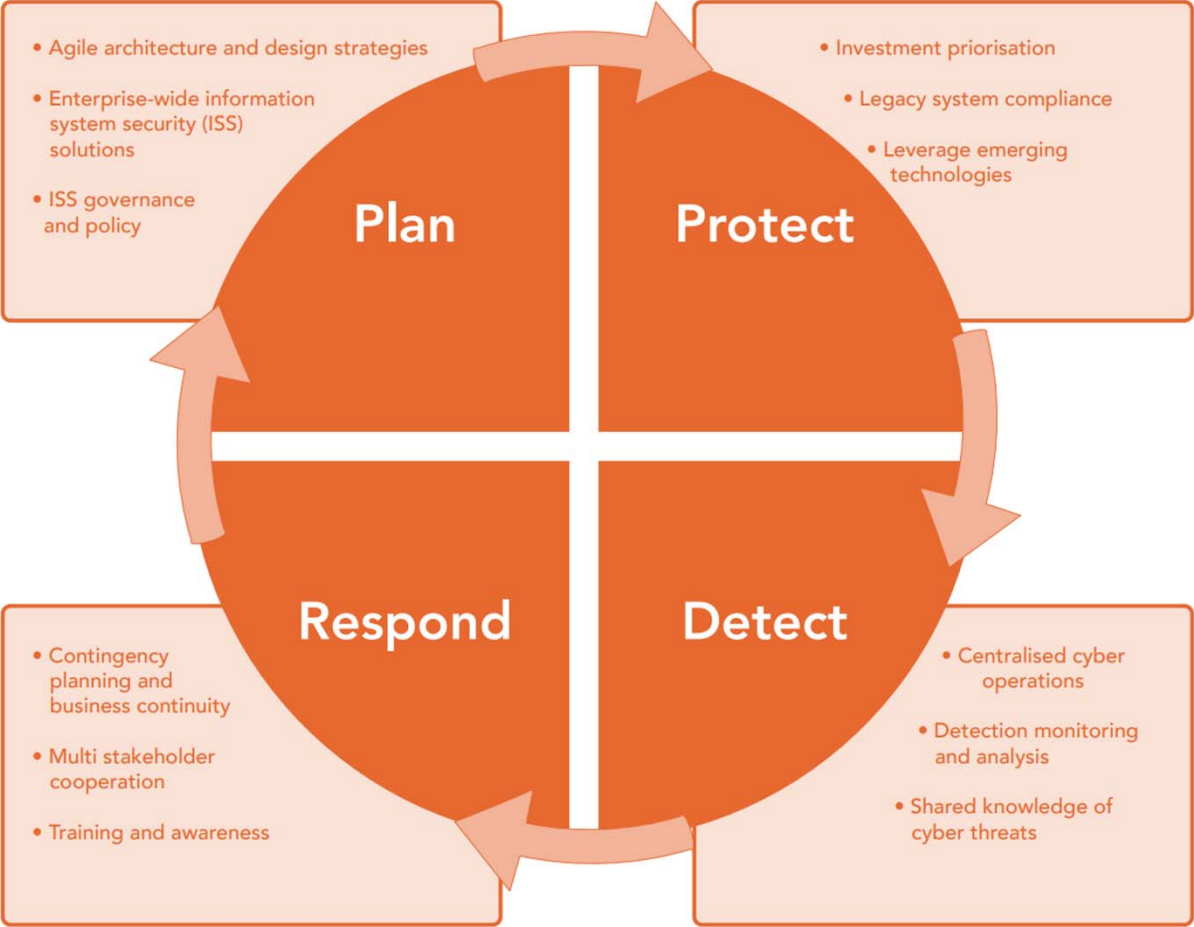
• Agile architecture and design strategies
• Enterprise-wide information system security (ISS) solutions
• ISS governance and policy

• Investment priorisation
• Legacy system compliance
• Leverage emerging technologies

Plan

Protect

Respond

Detect

• Contingency planning and business continuity
• Multi stakeholder cooperation
• Training and awareness

• Centralised cyber operations
• Detection monitoring and analysis
• Shared knowledge of cyber threats